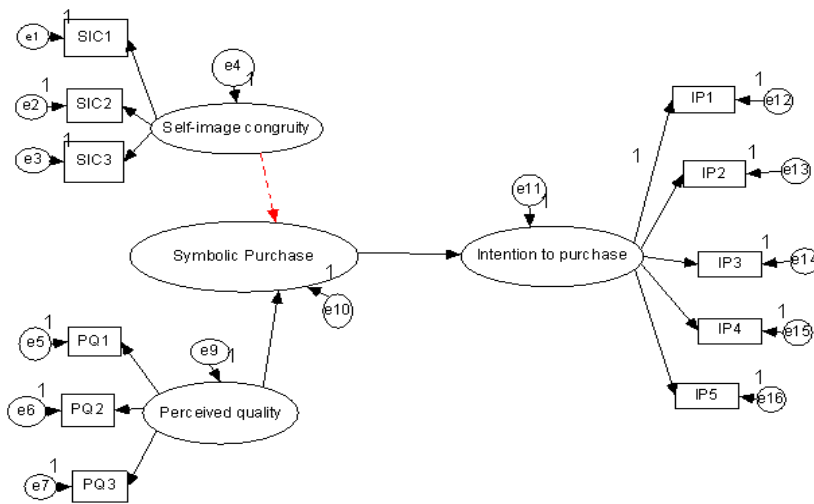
1
e1 SIC1
e4
1
1
e2 SIC2
Self-image congruity
1
e3 SIC3

Symbolic Purchase
1
e10

e5 PQ1
e9
1
1
e6 PQ2
Perceived quality
1
e7 PQ3

e11
1
Intention to purchase

1
IP1 e12
1
1
IP2 e13
1
IP3 e14
1
IP4 e15
1
IP5 e16